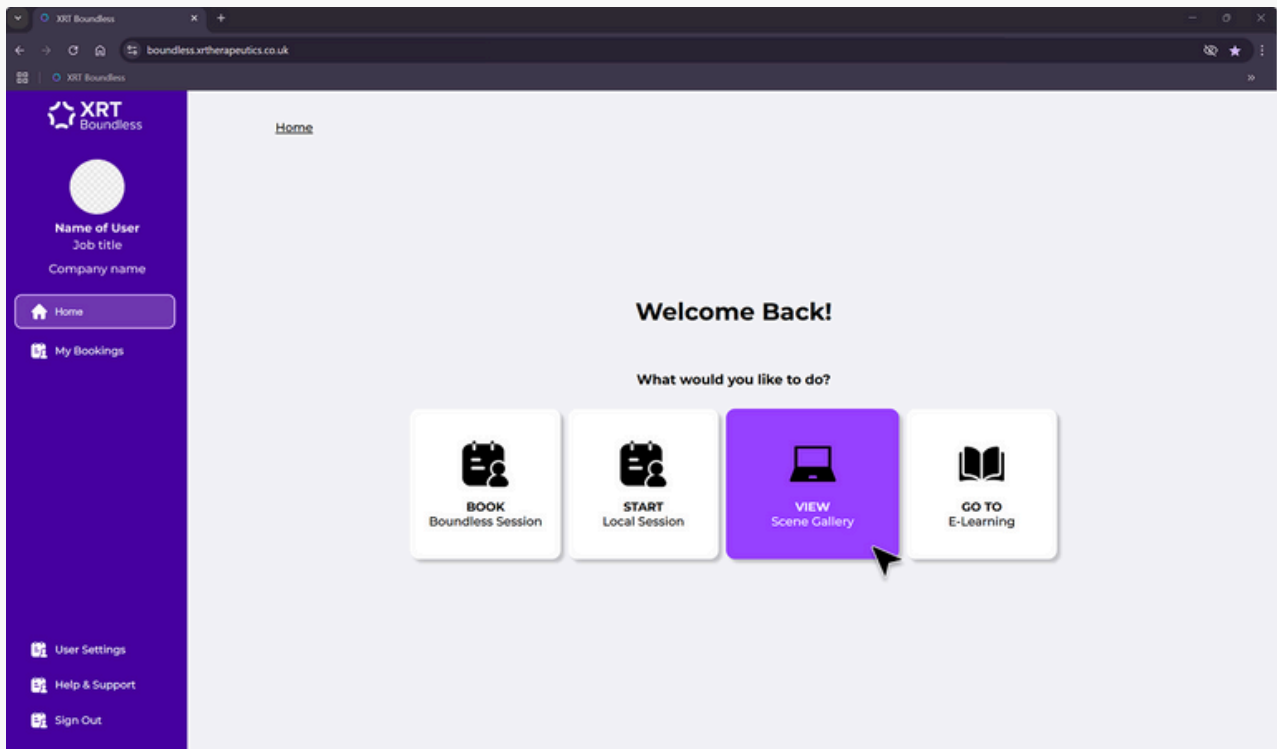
XRT Boundless

boundless.xrtherapeutics.co.uk

XRT Boundless

XRT
Boundless

Name of User
Job title
Company name

Home

My Bookings

User Settings

Help & Support

Sign Out

Home

Welcome Back!

What would you like to do?

BOOK
Boundless Session

START
Local Session

VIEW
Scene Gallery

GO TO
E-Learning